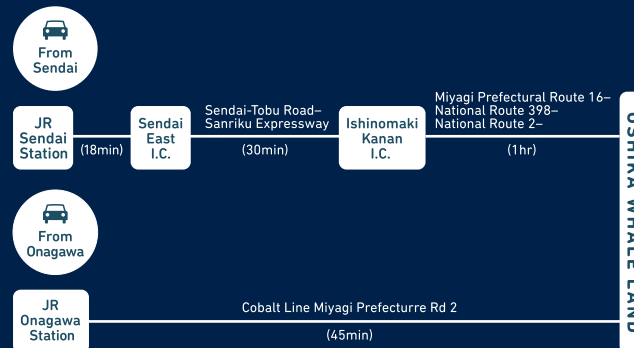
From Sendai

JR Sendai Station

(18min)

Sendai East I.C.

Sendai-Tobu Road–Sanriku Expressway

(30min)

Ishinomaki Kanan I.C.

Miyagi Prefectural Route 16–National Route 398–National Route 2–

(1hr)

OSHIKA WHALE LAND

From Onagawa

JR Onagawa Station

Cobalt Line Miyagi Prefecturre Rd 2

(45min)